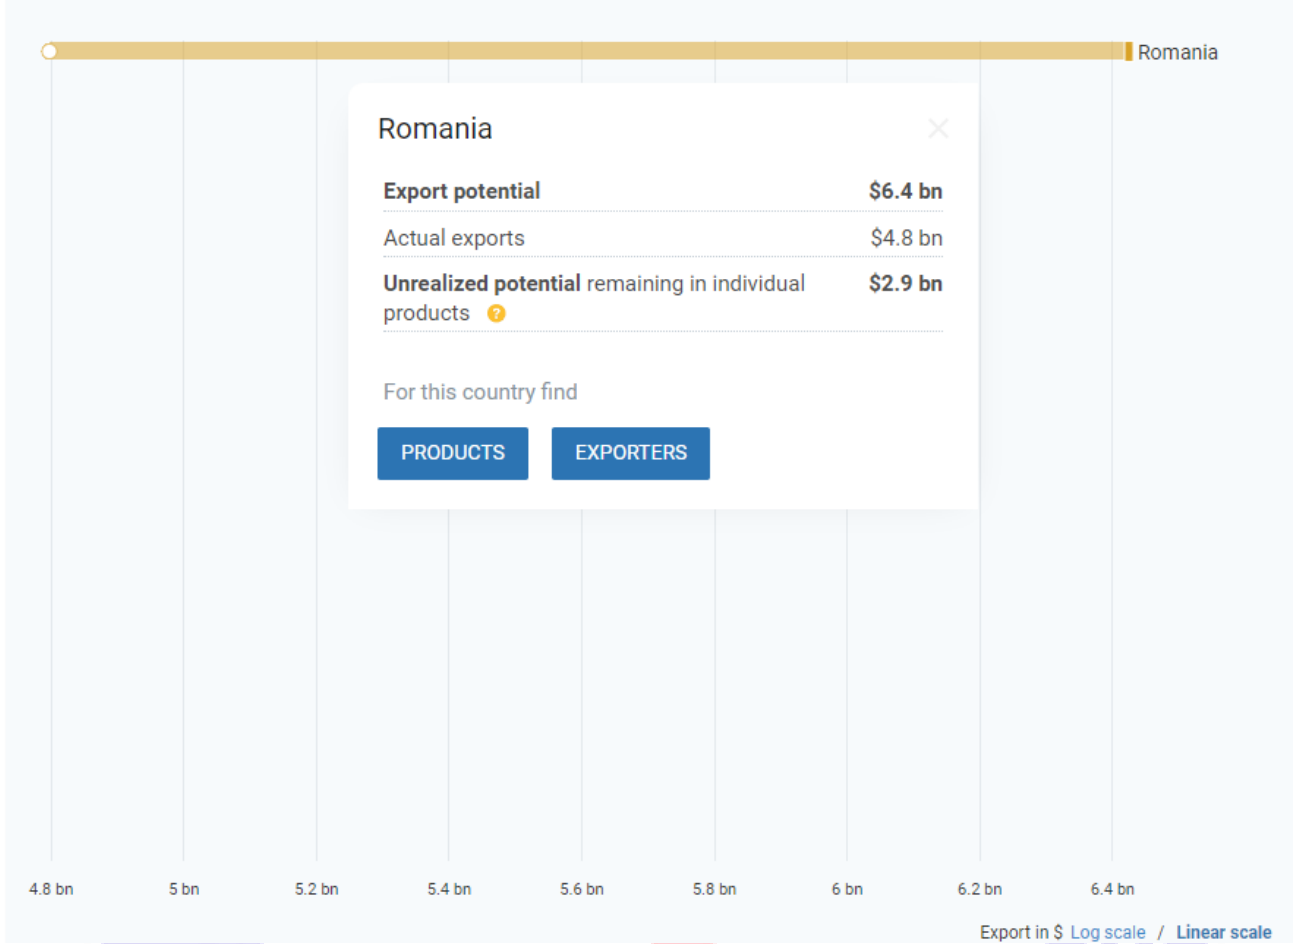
Romania

Romania

| Export potential | $6.4 bn |
|---|---|
| Actual exports | $4.8 bn |
| Unrealized potential remaining in individual products ? | $2.9 bn |

For this country find

PRODUCTS EXPORTERS

4.8 bn 5 bn 5.2 bn 5.4 bn 5.6 bn 5.8 bn 6 bn 6.2 bn 6.4 bn

Export in $ Log scale / Linear scale